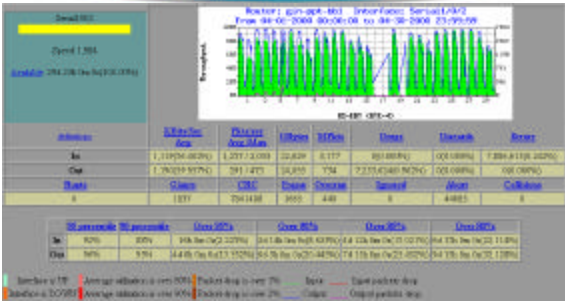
Serial0/0

Speed 1.5M

Router: gin-apt-bb1 Interface: Serial0/0/2
From 04-02-2008 00:00:00 to 04-30-2008 23:59:59

Throughput

| | | | | | | | |
|---|---|---|---|---|---|---|---|
| | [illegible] | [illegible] | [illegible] | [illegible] | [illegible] | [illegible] | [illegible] |
| In | 1,119 | 1,237 | 22,629 | 0.177 | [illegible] | 0(0.00%) | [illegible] |
| Out | 1,392 | 291 | 24,615 | 734 | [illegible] | 0(0.00%) | 0(0.00%) |
| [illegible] | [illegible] | CRC | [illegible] | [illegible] | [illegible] | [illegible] | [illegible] |
| 0 | 1237 | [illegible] | 1653 | 448 | 0 | 4 | 0 |

| | 50 percentile | 90 percentile | Over 50% | Over 80% | Over 90% | Over 98% |
|---|---|---|---|---|---|---|
| In | 92% | 100% | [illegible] | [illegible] | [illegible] | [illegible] |
| Out | 56% | 95% | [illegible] | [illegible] | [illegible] | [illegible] |

Interface is UP | Average utilization is over 50% | Packet drop is over 2% | Input | Input packets drop
Interface is DOWN | Average utilization is over 90% | Packet drop is over 5% | Output | Output packets drop